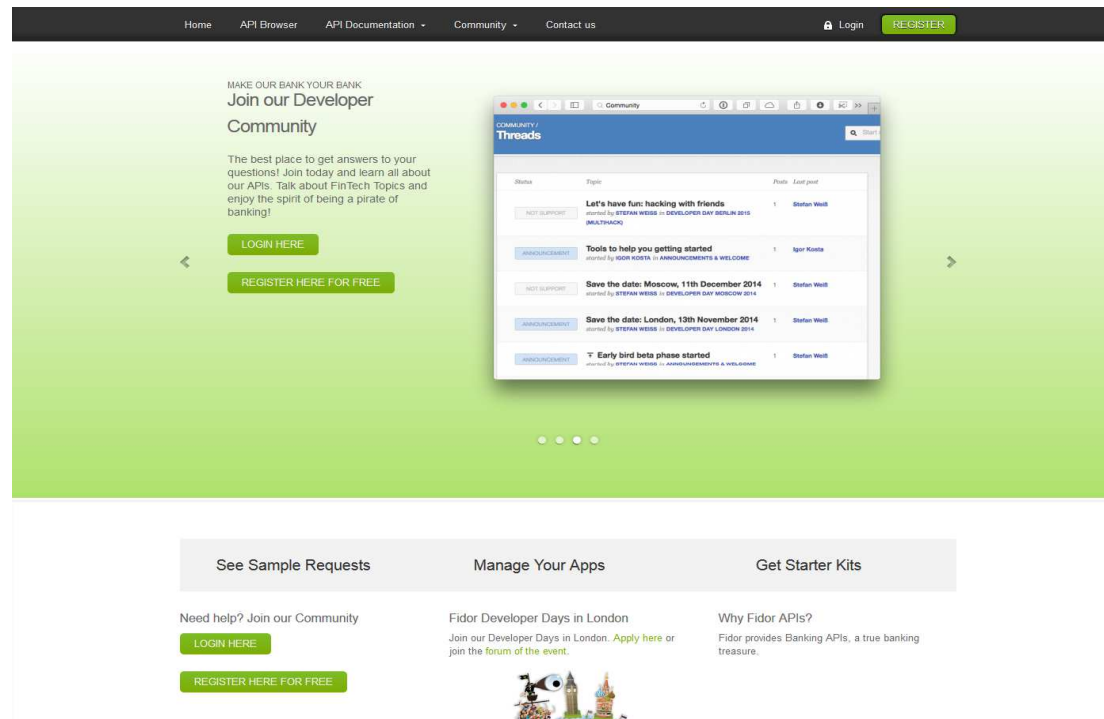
Home API Browser API Documentation Community Contact us Login REGISTER

MAKE OUR BANK YOUR BANK
Join our Developer Community

The best place to get answers to your questions! Join today and learn all about our APIs. Talk about FinTech Topics and enjoy the spirit of being a pirate of banking!

LOGIN HERE

REGISTER HERE FOR FREE

Community

COMMUNITY /
Threads

Status | Topic | Posts | Last post
NOT SUPPORT | Let's have fun: hacking with friends started by STEFAN WEISS in DEVELOPER DAY BERLIN 2015 (MULTIHACK) | 1 | Stefan Weiß
ANNOUNCEMENT | Tools to help you getting started started by IGOR KOSTA in ANNOUNCEMENTS & WELCOME | 1 | Igor Kosta
NOT SUPPORT | Save the date: Moscow, 11th December 2014 started by STEFAN WEISS in DEVELOPER DAY MOSCOW 2014 | 1 | Stefan Weiß
ANNOUNCEMENT | Save the date: London, 13th November 2014 started by STEFAN WEISS in DEVELOPER DAY LONDON 2014 | 1 | Stefan Weiß
ANNOUNCEMENT | Early bird beta phase started started by STEFAN WEISS in ANNOUNCEMENTS & WELCOME | 1 | Stefan Weiß

See Sample Requests | Manage Your Apps | Get Starter Kits

Need help? Join our Community
LOGIN HERE
REGISTER HERE FOR FREE

Fidor Developer Days in London
Join our Developer Days in London. Apply here or join the forum of the event.

Why Fidor APIs?
Fidor provides Banking APIs, a true banking treasure.